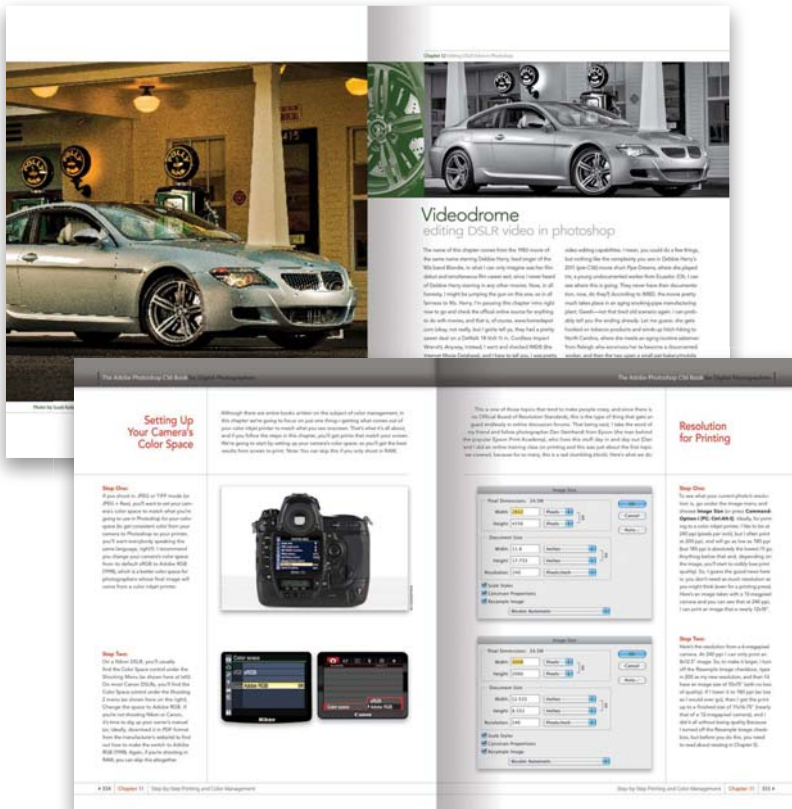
Chapter 12 Editing DSLR Video in Photoshop

Videodrome
editing DSLR video in photoshop

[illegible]

The Adobe Photoshop CS5 Book for Digital Photographers

The Adobe Photoshop CS5 Book for Digital Photographers

Setting Up Your Camera's Color Space

Although there are entire books written on the subject of color management, in this chapter we're going to focus on just one thing: getting what comes out of your color inkjet printer to match what you see onscreen. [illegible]

Step One:
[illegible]

Step Two:
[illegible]

Resolution for Printing

Step One:
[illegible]

Step Two:
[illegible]

Image Size

Pixel Dimensions:
Width:
Height:
Document Size:
Width:
Height:
Resolution:
Scale Styles
Constrain Proportions
Resample Image:
OK
Cancel
Auto...

Image Size

Pixel Dimensions:
Width:
Height:
Document Size:
Width:
Height:
Resolution:
Scale Styles
Constrain Proportions
Resample Image:
OK
Cancel
Auto...

Color space
sRGB
Adobe RGB

Nikon

Photo by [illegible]

# 334 Chapter 11 Step-by-Step Printing and Color Management

Step-by-Step Printing and Color Management Chapter 11 335 #